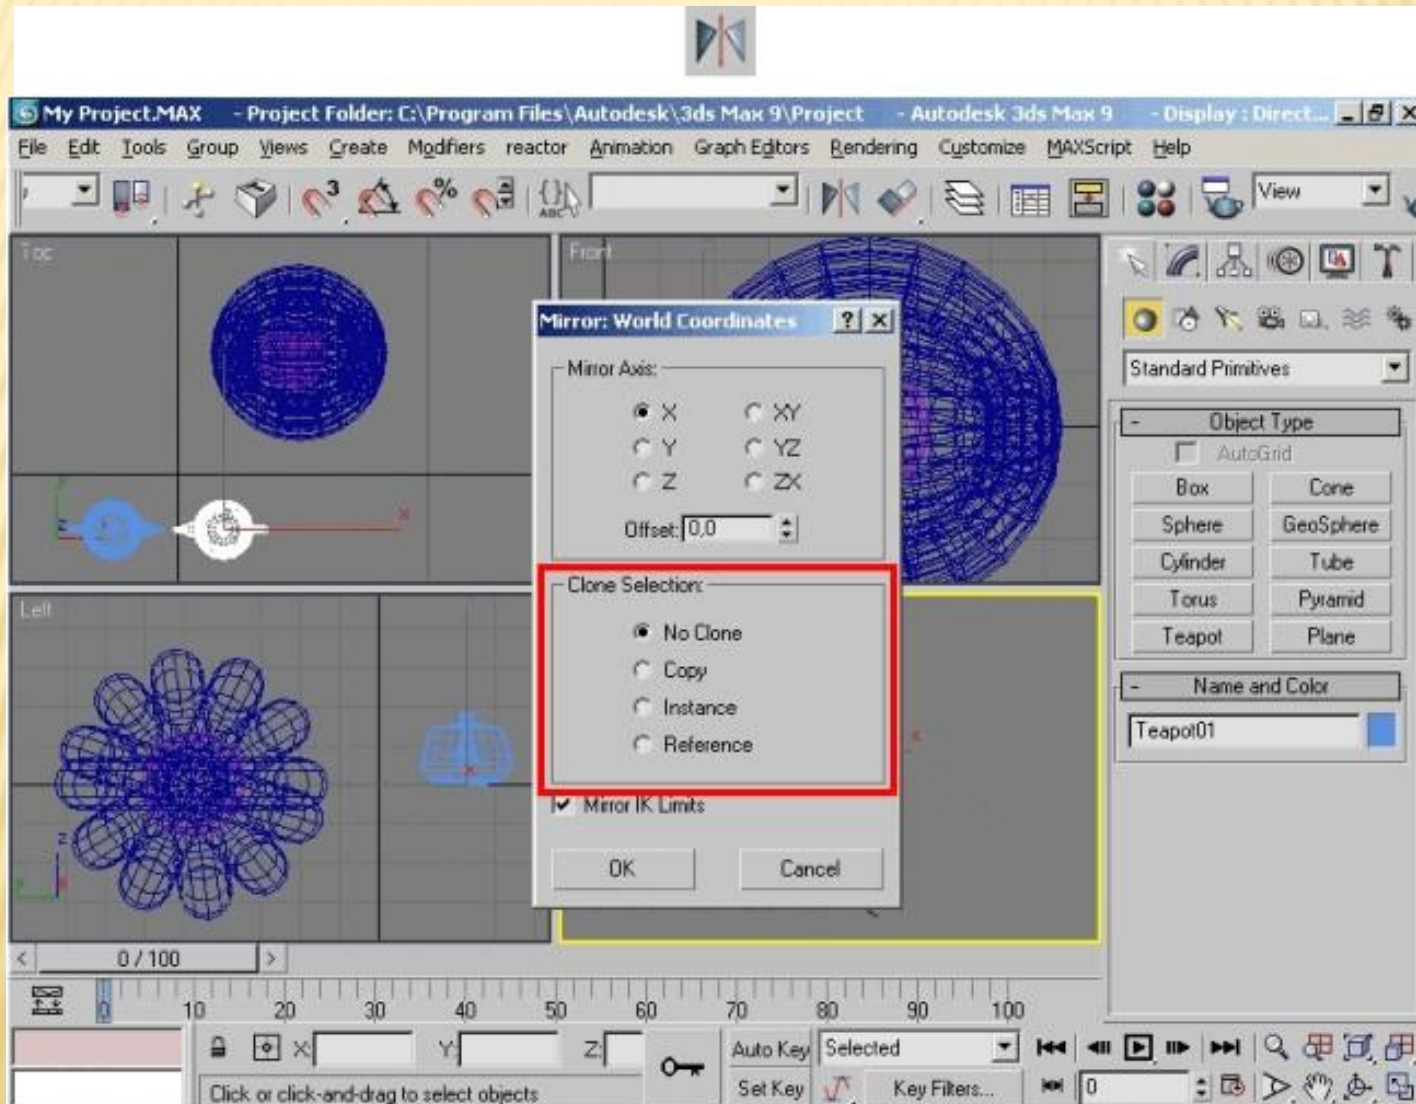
My Project.MAX - Project Folder: C:\Program Files\Autodesk\3ds Max 9\Project - Autodesk 3ds Max 9 - Display : Direct...

File Edit Tools Group Views Create Modifiers reactor Animation Graph Editors Rendering Customize MAXScript Help

View

Top

Front

Left

Mirror: World Coordinates ? X

Mirror Axis:

X XY
Y YZ
Z ZX

Offset: 0,0

Clone Selection:

No Clone
Copy
Instance
Reference

Mirror IK Limits

OK Cancel

Standard Primitives

- Object Type

AutoGrid

| Box | Cone |
|---|---|
| Sphere | GeoSphere |
| Cylinder | Tube |
| Torus | Pyramid |
| Teapot | Plane |

- Name and Color

Teapot01

0 / 100

0 10 20 30 40 50 60 70 80 90 100

X: Y: Z:

Auto Key Selected

Set Key Key Filters...

0

Click or click-and-drag to select objects